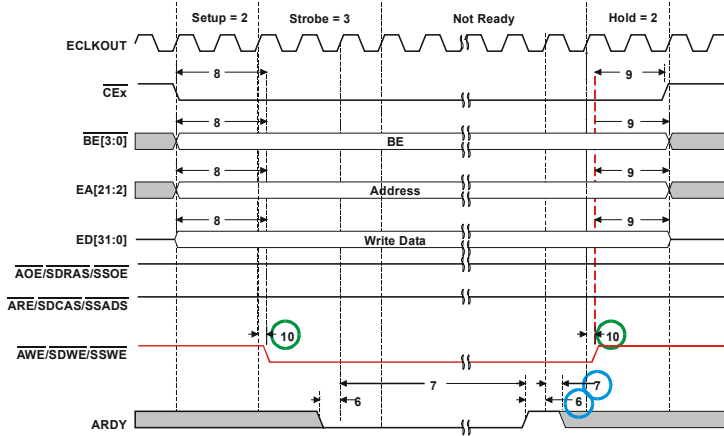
Setup = 2
Strobe = 3
Not Ready
Hold = 2

ECLKOUT

$\overline{CEx}$

8

9

$\overline{BE[3:0]}$

8

BE

9

EA[21:2]

8

Address

9

ED[31:0]

8

Write Data

9

$\overline{AOE}/\overline{SDRAS}/\overline{SSOE}$

$\overline{ARE}/\overline{SDCAS}/\overline{SSADS}$

10

10

$\overline{AWE}/\overline{SDWE}/\overline{SSWE}$

7

7

6

6

ARDY